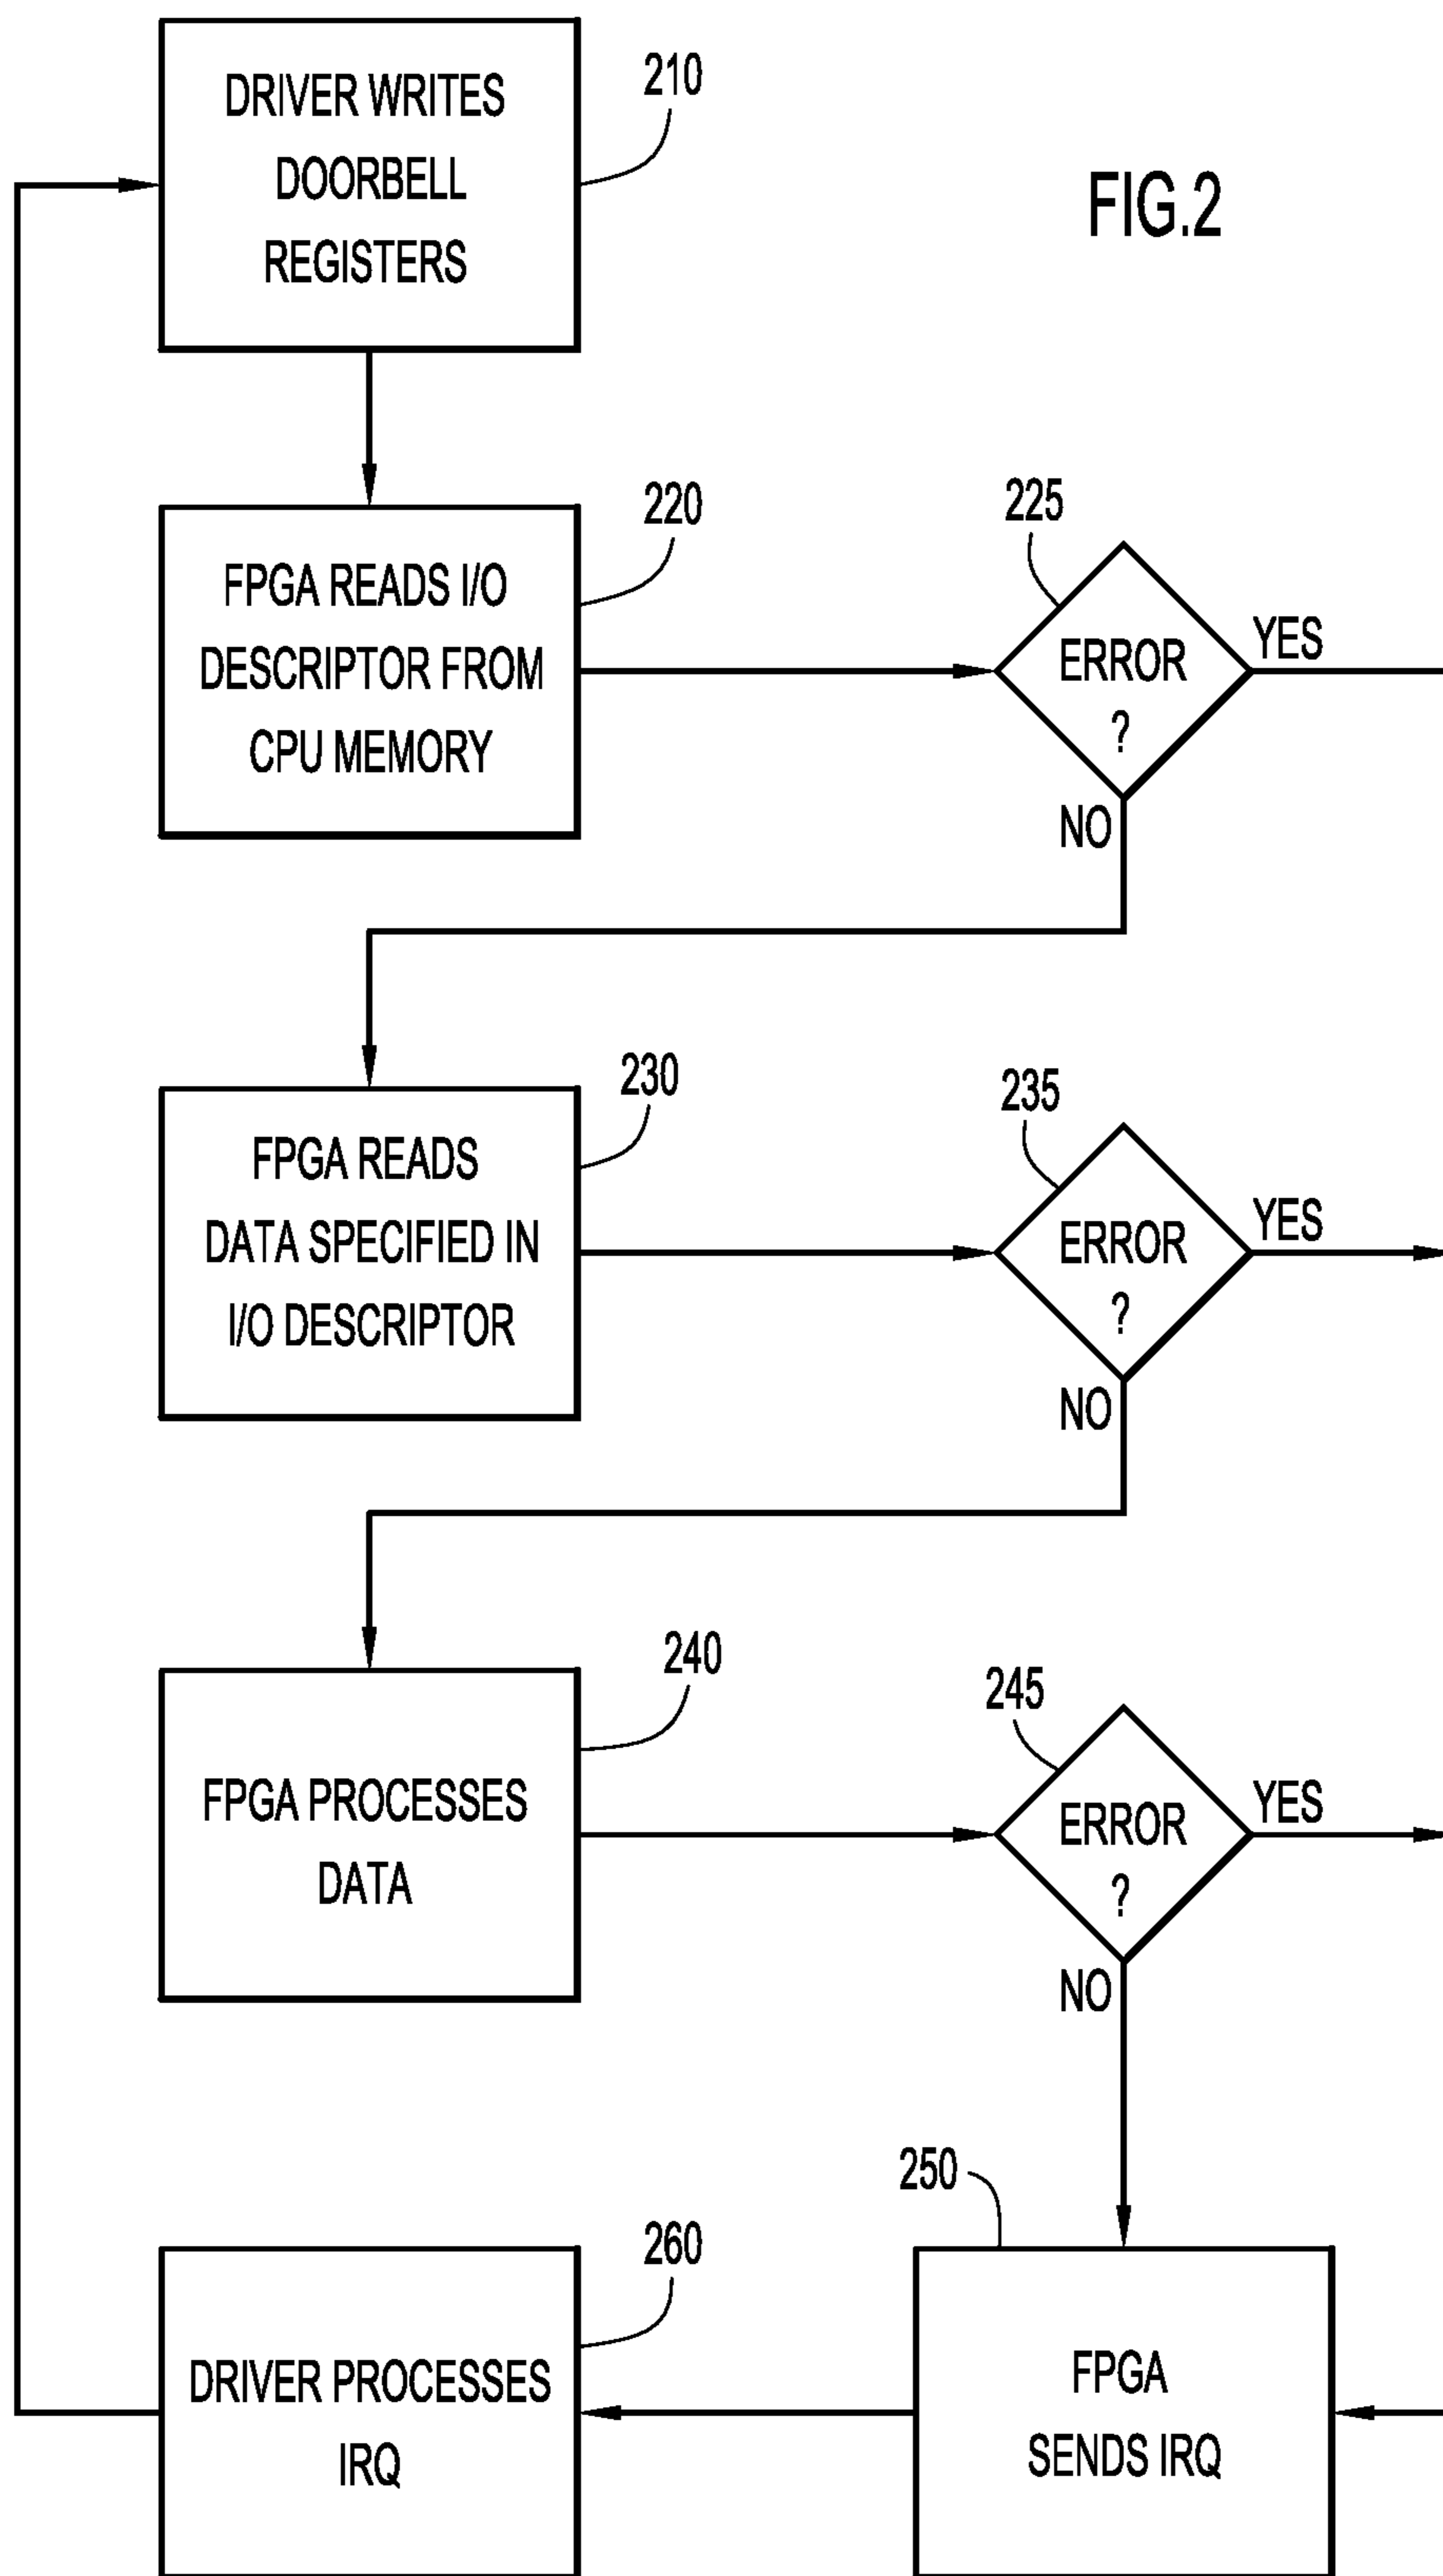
DRIVER WRITES DOORBELL REGISTERS

210

FIG.2

FPGA READS I/O DESCRIPTOR FROM CPU MEMORY

220

225

ERROR ?

YES

NO

FPGA READS DATA SPECIFIED IN I/O DESCRIPTOR

230

235

ERROR ?

YES

NO

FPGA PROCESSES DATA

240

245

ERROR ?

YES

NO

250

260

DRIVER PROCESSES IRQ

FPGA SENDS IRQ